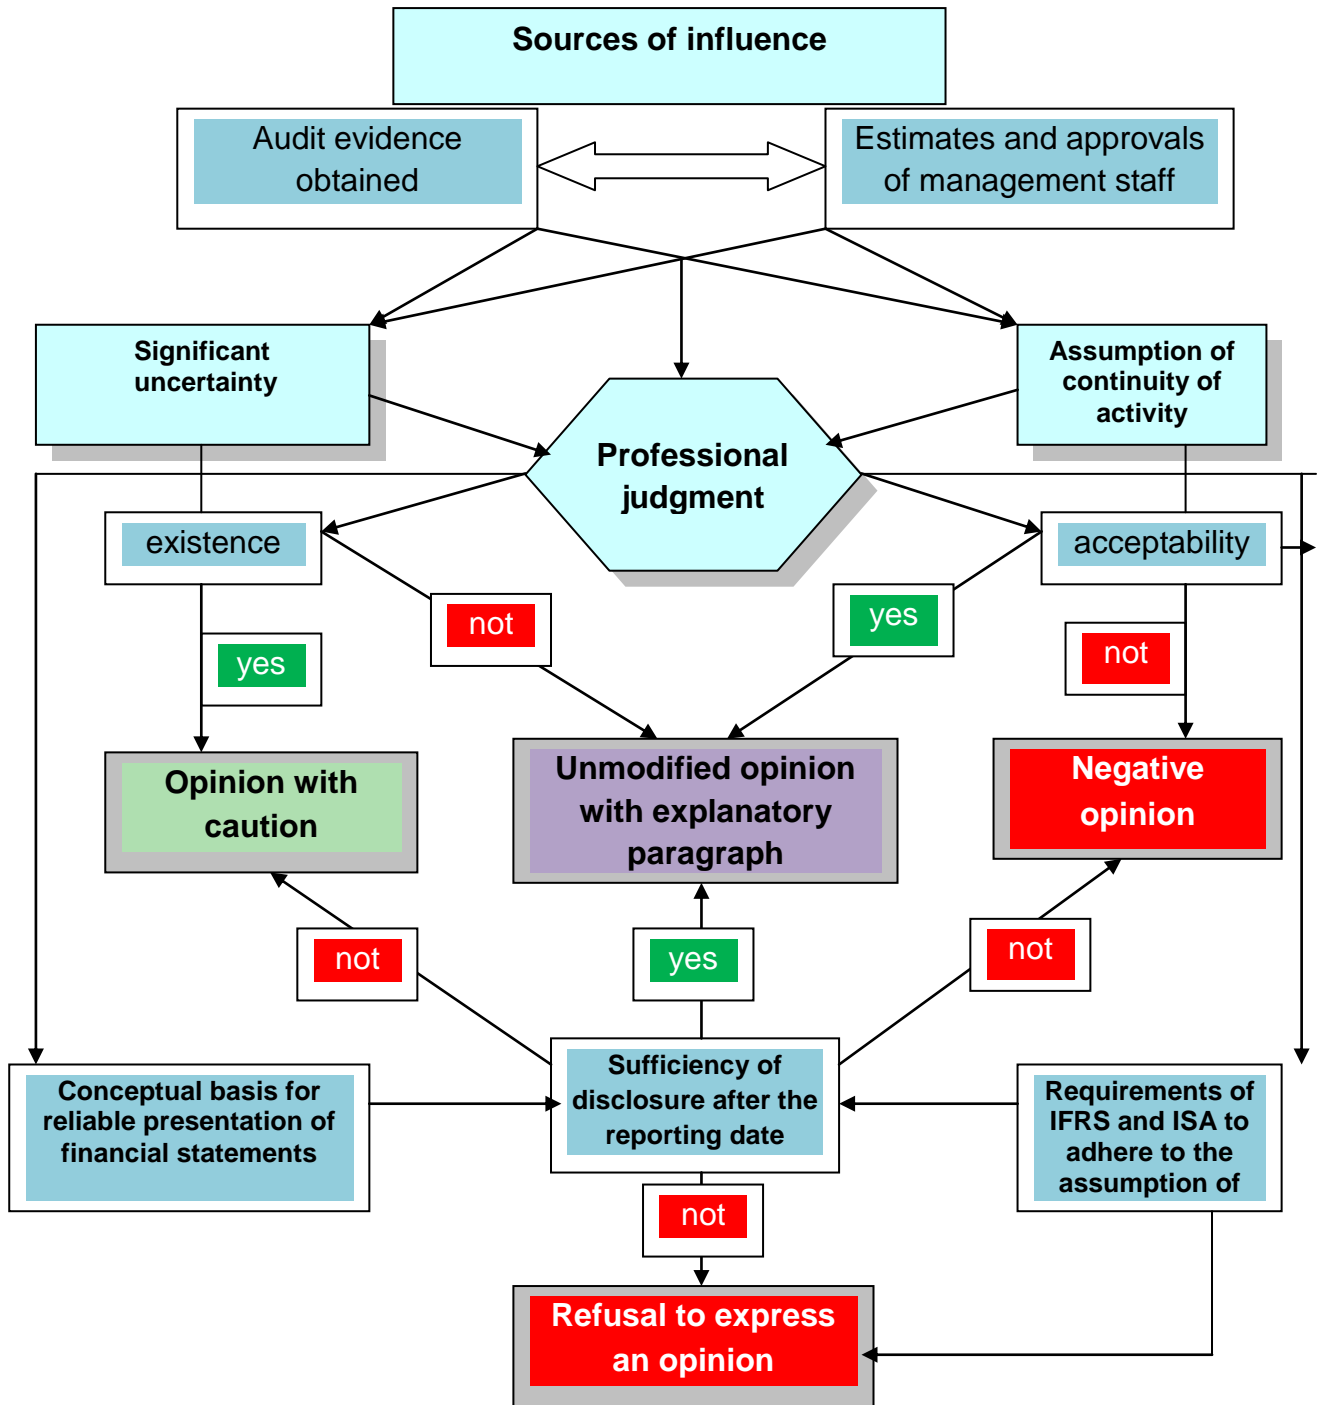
Sources of influence

Audit evidence obtained

Estimates and approvals of management staff

Significant uncertainty

Professional judgment

Assumption of continuity of activity

existence

acceptability

not

yes

yes

not

Opinion with caution

Unmodified opinion with explanatory paragraph

Negative opinion

not

yes

not

Conceptual basis for reliable presentation of financial statements

Sufficiency of disclosure after the reporting date

Requirements of IFRS and ISA to adhere to the assumption of

not

Refusal to express an opinion